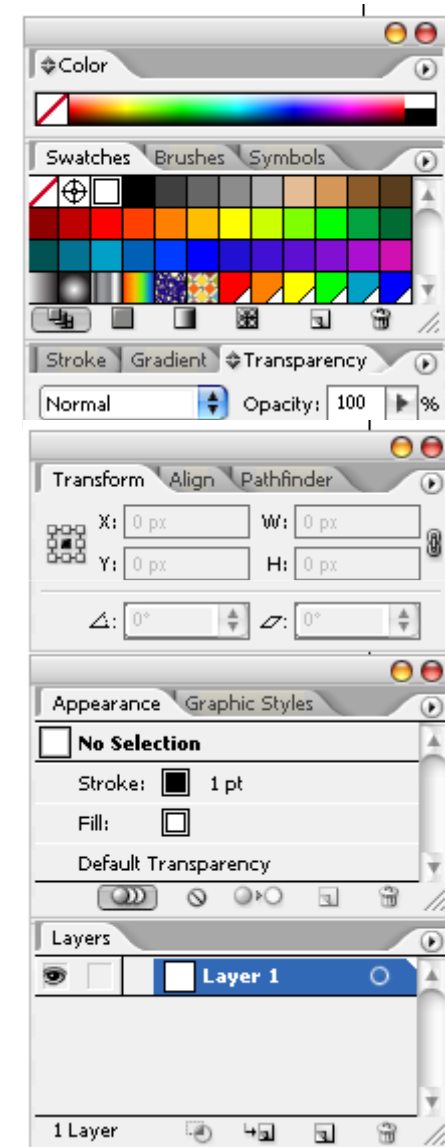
Color

Swatches Brushes Symbols

Stroke Gradient Transparency

Normal Opacity: 100 %

Transform Align Pathfinder

X: 0 px W: 0 px
Y: 0 px H: 0 px

0° 0°

Appearance Graphic Styles

No Selection
Stroke: 1 pt
Fill:
Default Transparency

Layers

Layer 1

1 Layer